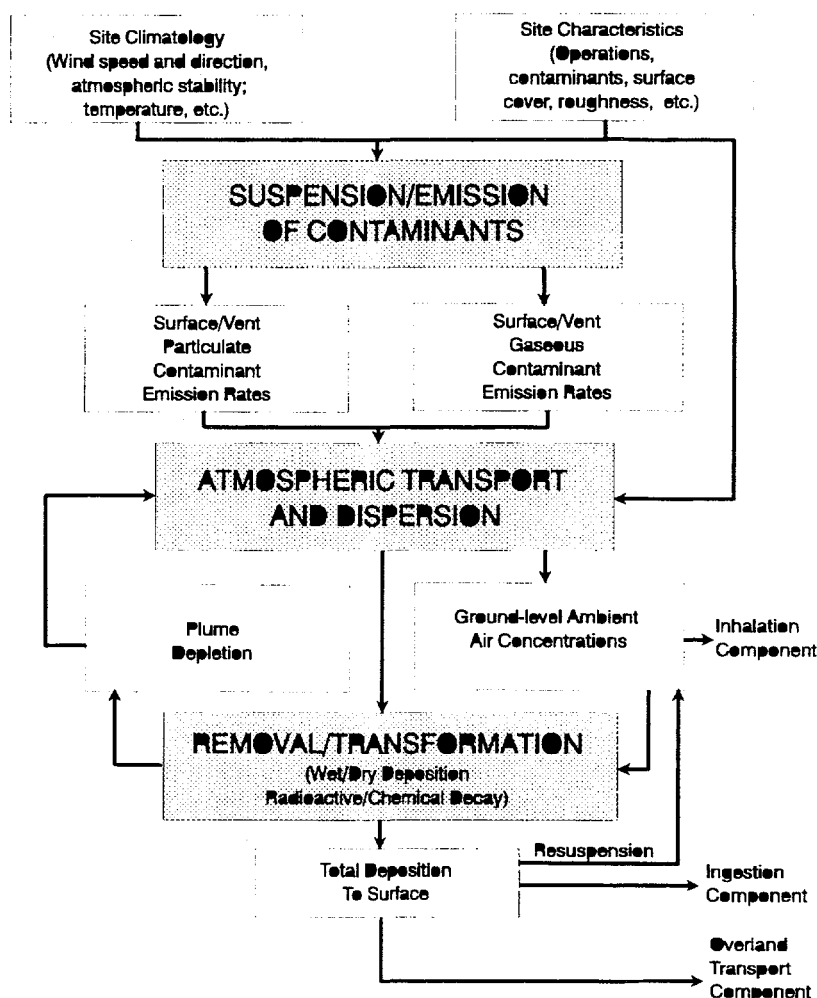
Site Climatology (Wind speed and direction, atmospheric stability; temperature, etc.)

Site Characteristics (Operations, contaminants, surface cover, roughness, etc.)

SUSPENSION/EMISSION OF CONTAMINANTS

Surface/Vent Particulate Contaminant Emission Rates

Surface/Vent Gaseous Contaminant Emission Rates

ATMOSPHERIC TRANSPORT AND DISPERSION

Plume Depletion

Ground-level Ambient Air Concentrations

Inhalation Component

REMOVAL/TRANSFORMATION (Wet/Dry Deposition Radioactive/Chemical Decay)

Total Deposition To Surface

Resuspension

Ingestion Component

Overland Transport Component